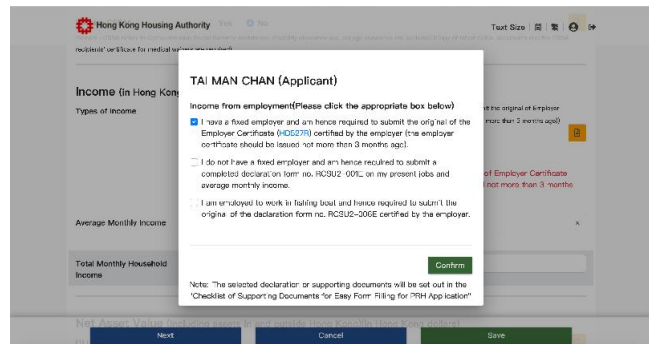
Hong Kong Housing Authority Yes No

Text Size | 簡 | 繁 |

recipients' certificate for medical waiver as required)

Income (in Hong Kong

Types of Income

the original of employer

more than 3 months ago)

of Employer Certificate

not more than 3 months

Average Monthly Income

Total Monthly Household Income

Net Asset Value (including assets in and outside Hong Kong) (in Hong Kong dollars)

TAI MAN CHAN (Applicant)

Income from employment(Please click the appropriate box below)

I have a fixed employer and am hence required to submit the original of the Employer Certificate (HD527R) certified by the employer (the employer certificate should be issued not more than 3 months ago).

I do not have a fixed employer and am hence required to submit a completed declaration form no. RCSU2-001E on my present jobs and average monthly income.

I am employed to work in fishing boat and hence required to submit the original of the declaration form no. RCSU2-306E certified by the employer.

Confirm

Note: The selected declaration or supporting documents will be set out in the "Checklist of Supporting Documents for Easy Form Filling for PRH Application"

Next

Cancel

Save